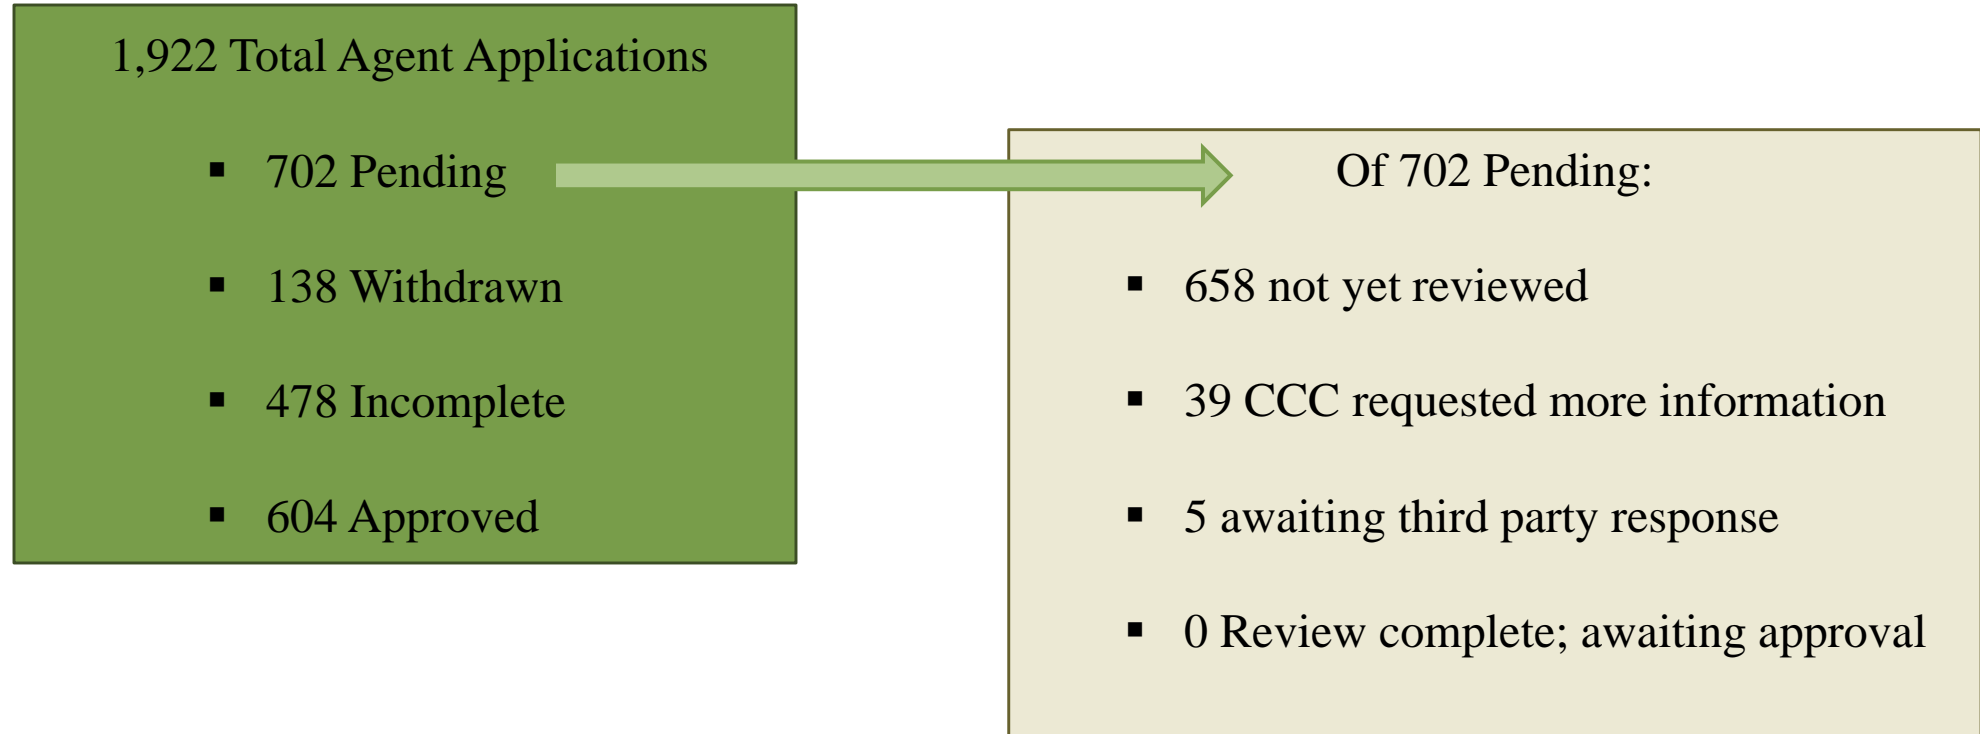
1,922 Total Agent Applications

- 702 Pending
- 138 Withdrawn
- 478 Incomplete
- 604 Approved

Of 702 Pending:

- 658 not yet reviewed
- 39 CCC requested more information
- 5 awaiting third party response
- 0 Review complete; awaiting approval